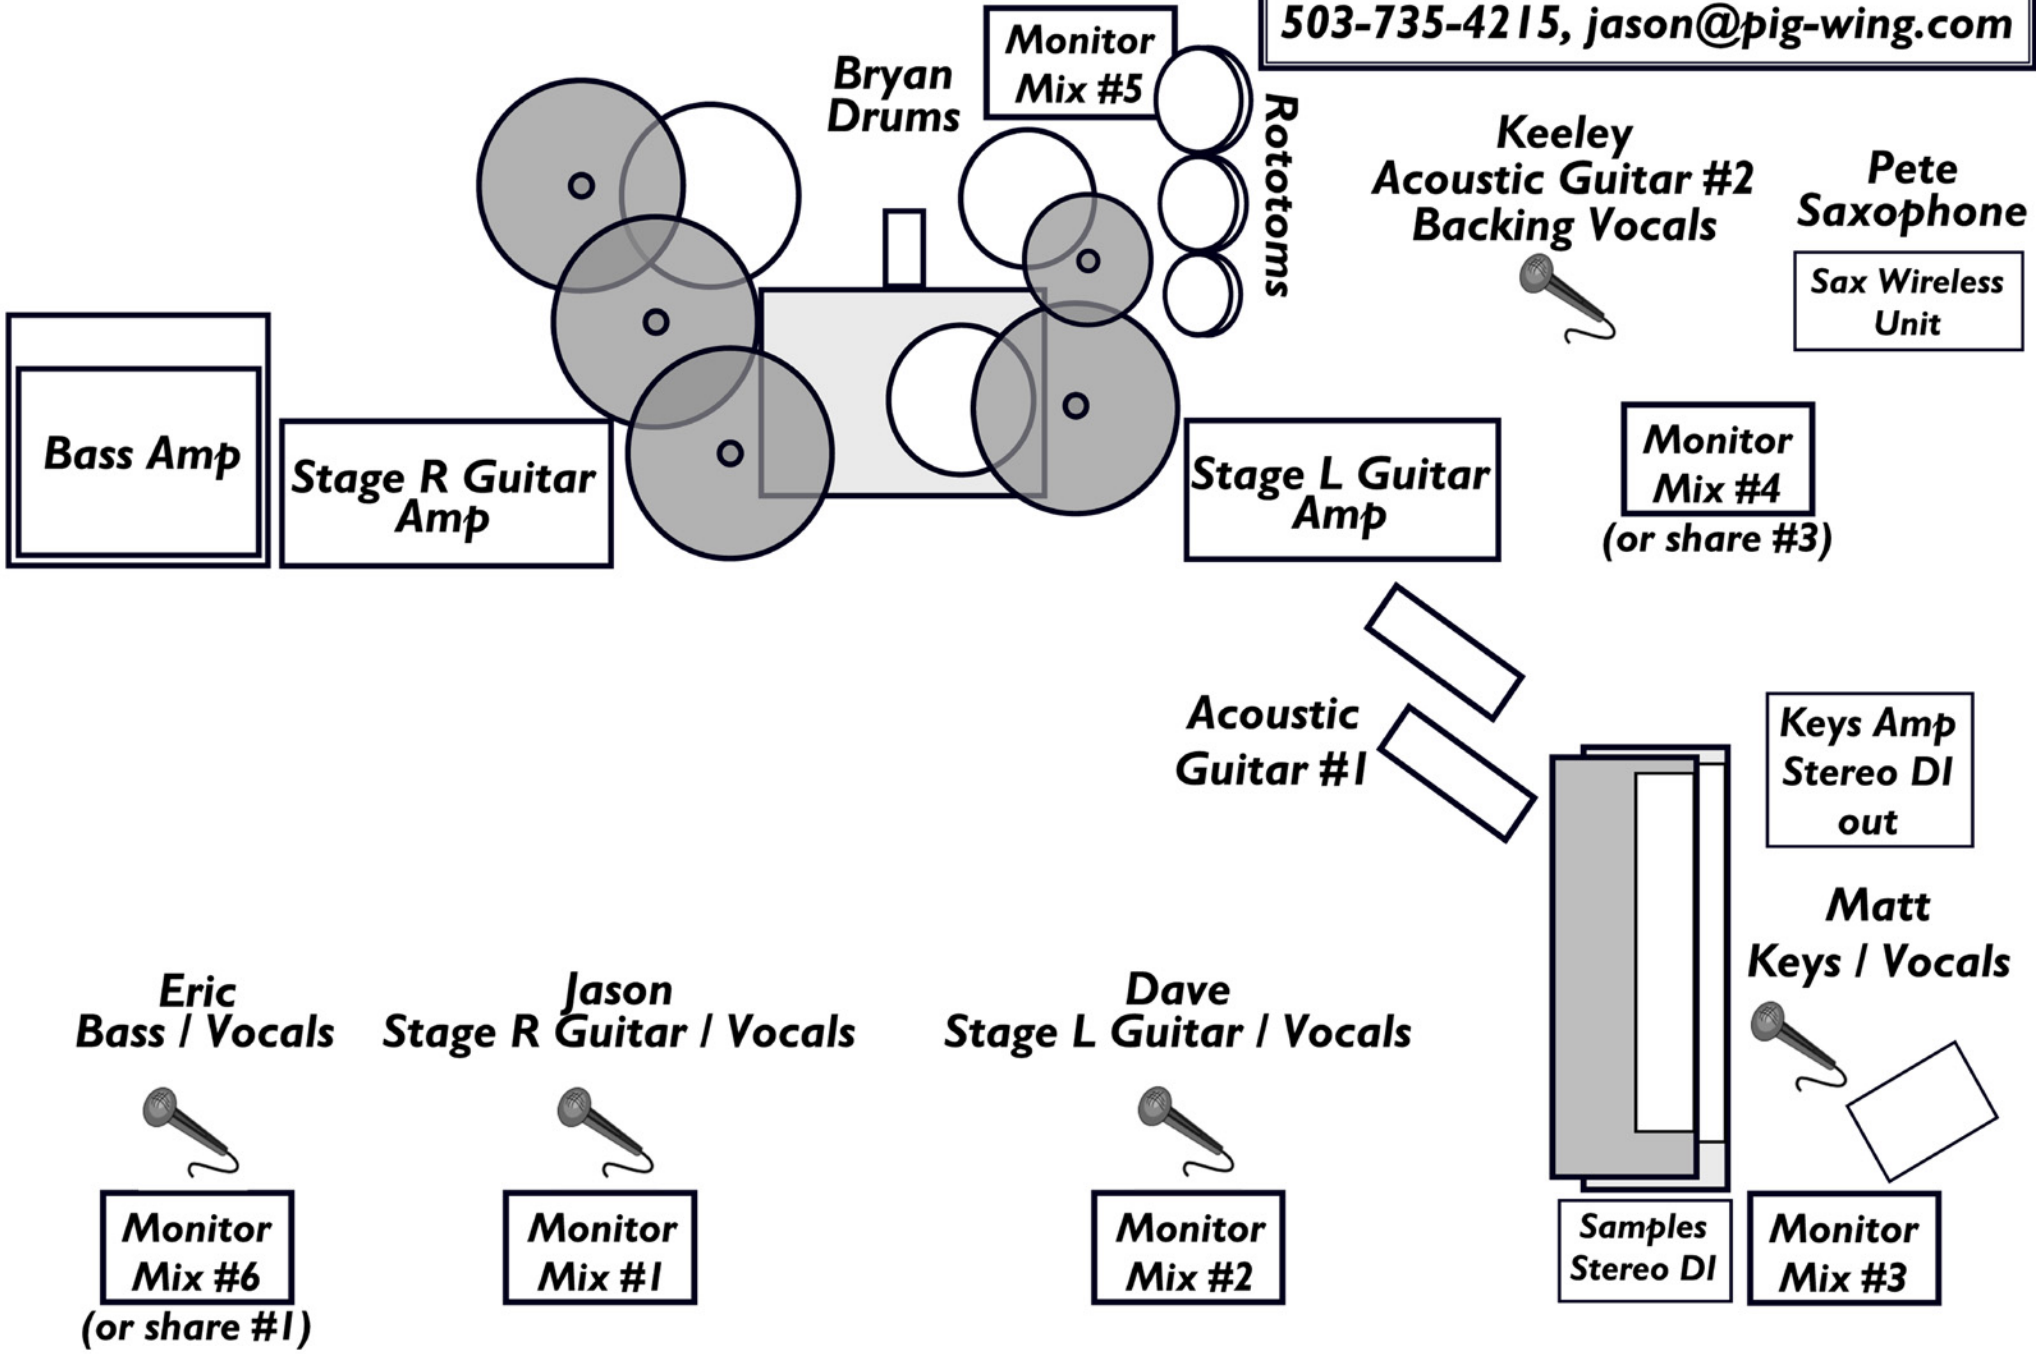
503-735-4215, jason@pig-wing.com

Bryan Drums

Monitor Mix #5

Rototoms

Keeley
Acoustic Guitar #2
Backing Vocals

Pete
Saxophone

Sax Wireless Unit

Bass Amp

Stage R Guitar Amp

Stage L Guitar Amp

Monitor Mix #4
(or share #3)

Acoustic Guitar #1

Keys Amp Stereo DI out

Matt
Keys / Vocals

Eric
Bass / Vocals

Jason
Stage R Guitar / Vocals

Dave
Stage L Guitar / Vocals

Monitor Mix #6
(or share #1)

Monitor Mix #1

Monitor Mix #2

Samples Stereo DI

Monitor Mix #3